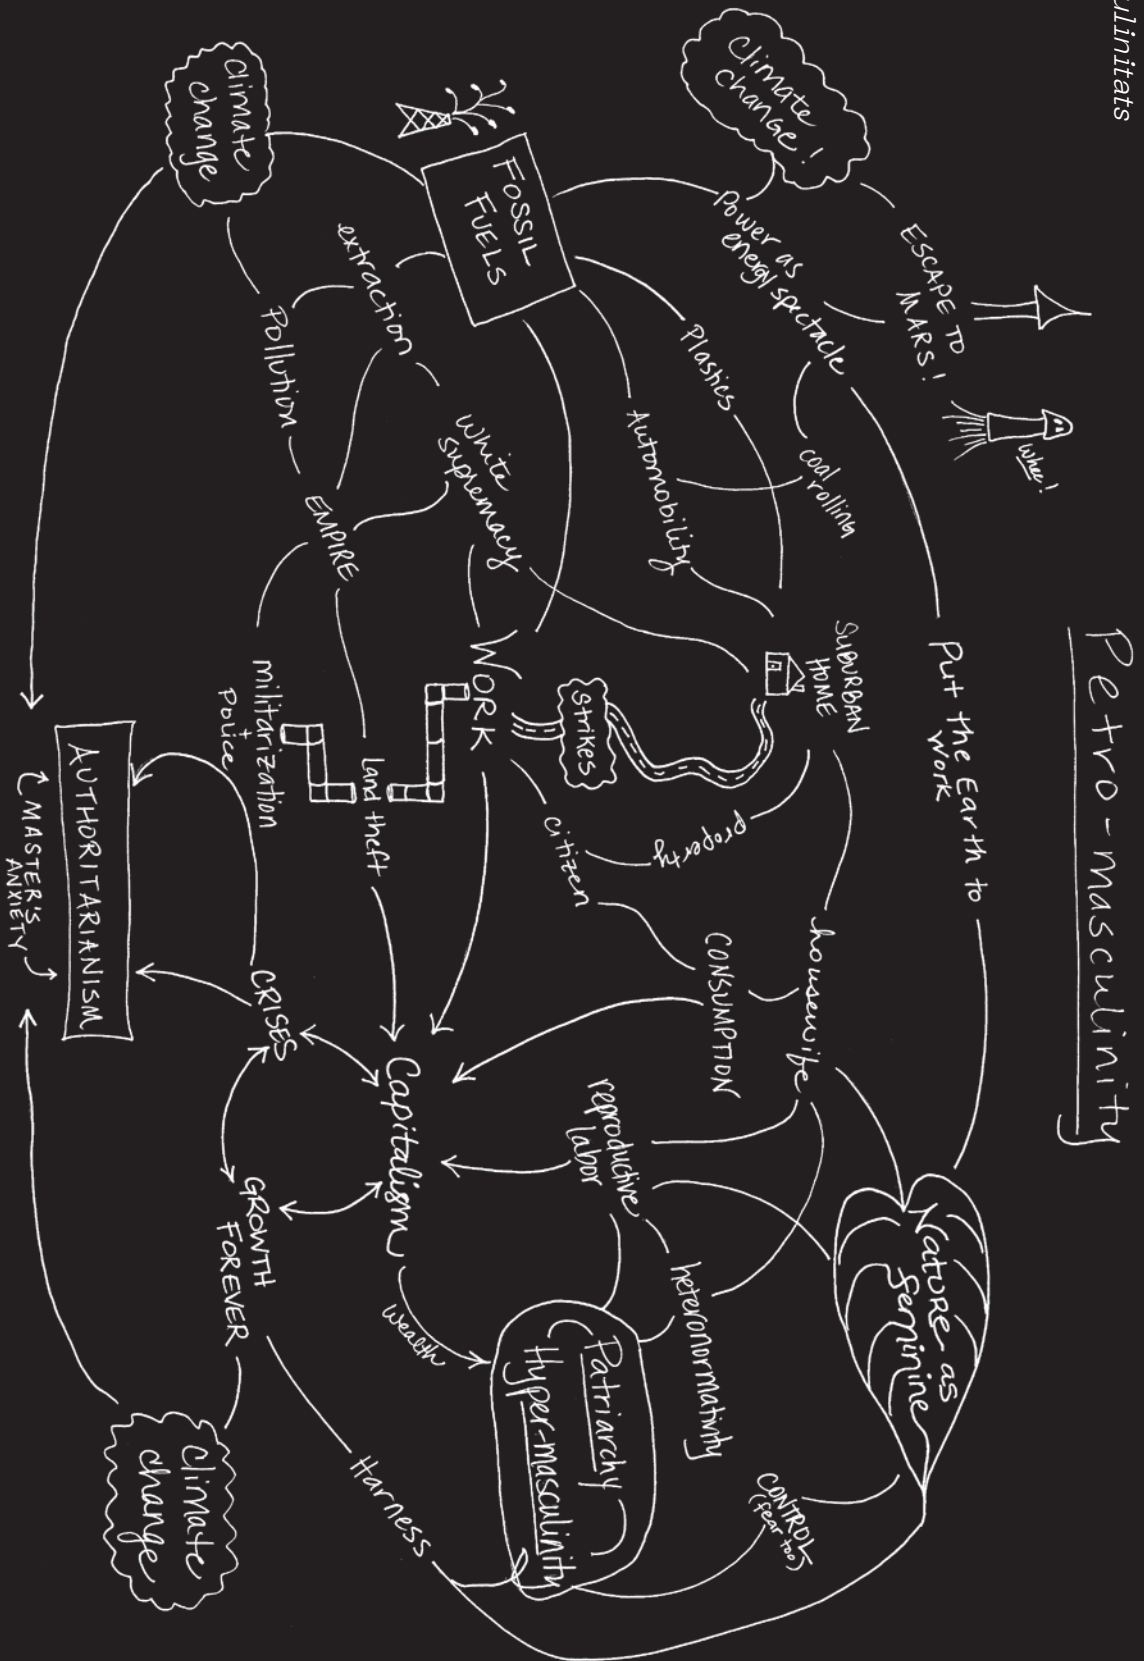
llinitats

Petro-masculinity

Climate change!

ESCAPE TO MARS!

whee!

Power as energy spectacle

FOSSIL FUELS

Plastics

coal rolling

Automobility

Put the Earth to work

Climate change

extraction

Pollution

white supremacy

EMPIRE

SUBURBAN HOME

WORK

strikes

property

citizen

housewife

CONSUMPTION

militarization + police

land theft

AUTHORITARIANISM

MASTER'S ANXIETY

CRISES

Capitalism

reproductive labor

heteronormativity

Nature as feminine

CONTROL (fear too)

wealth

Patriarchy

Hyper-masculinity

GROWTH FOREVER

Harness

Climate change